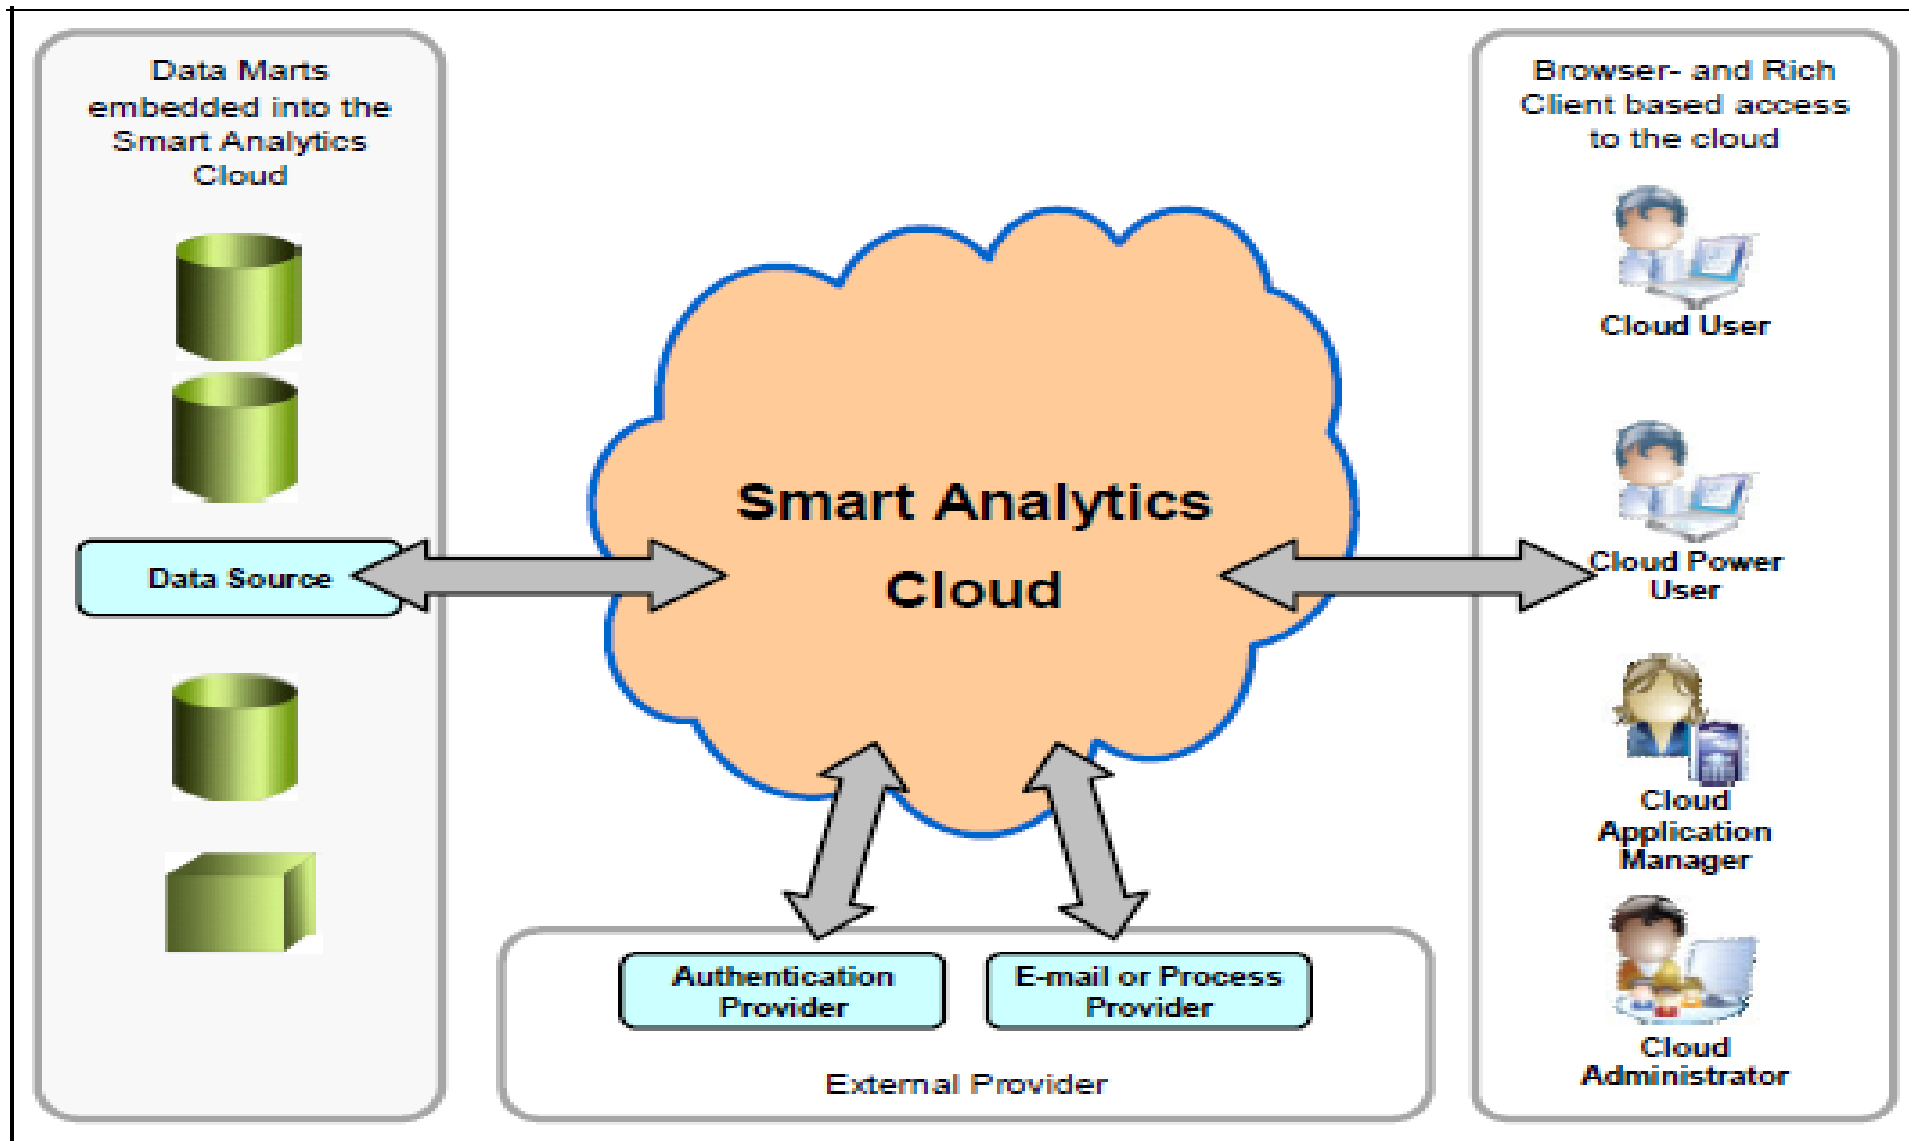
Data Marts embedded into the Smart Analytics Cloud

Data Source

Smart Analytics Cloud

Browser- and Rich Client based access to the cloud

Cloud User

Cloud Power User

Cloud Application Manager

Cloud Administrator

Authentication Provider

E-mail or Process Provider

External Provider